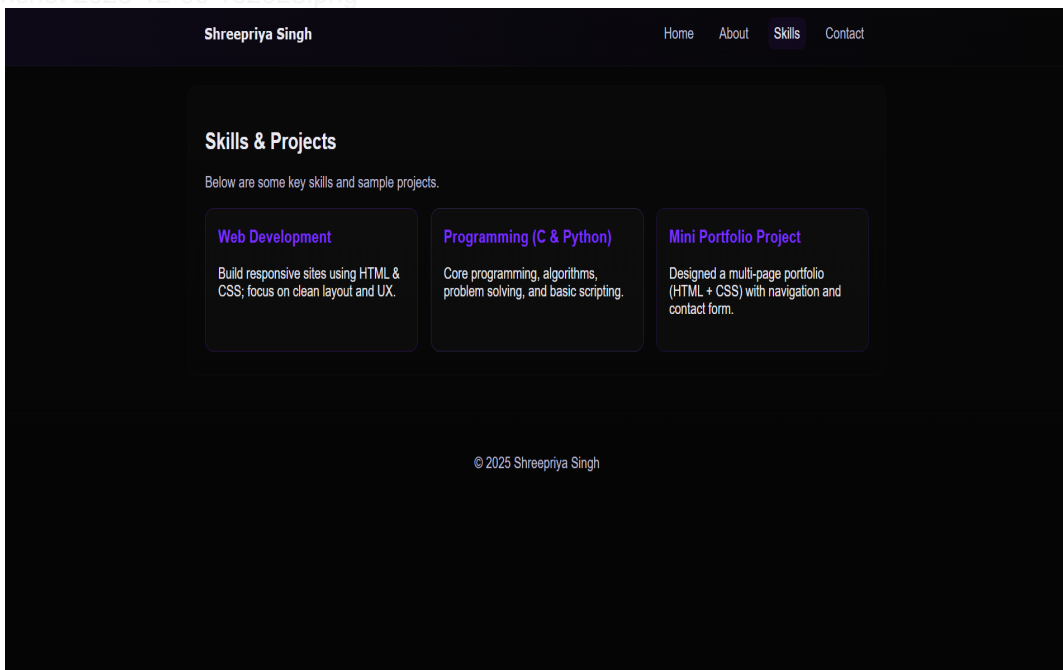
Shreepriya Singh

Home About Skills Contact

Skills & Projects

Below are some key skills and sample projects.

Web Development

Build responsive sites using HTML & CSS; focus on clean layout and UX.

Programming (C & Python)

Core programming, algorithms, problem solving, and basic scripting.

Mini Portfolio Project

Designed a multi-page portfolio (HTML + CSS) with navigation and contact form.

© 2025 Shreepriya Singh